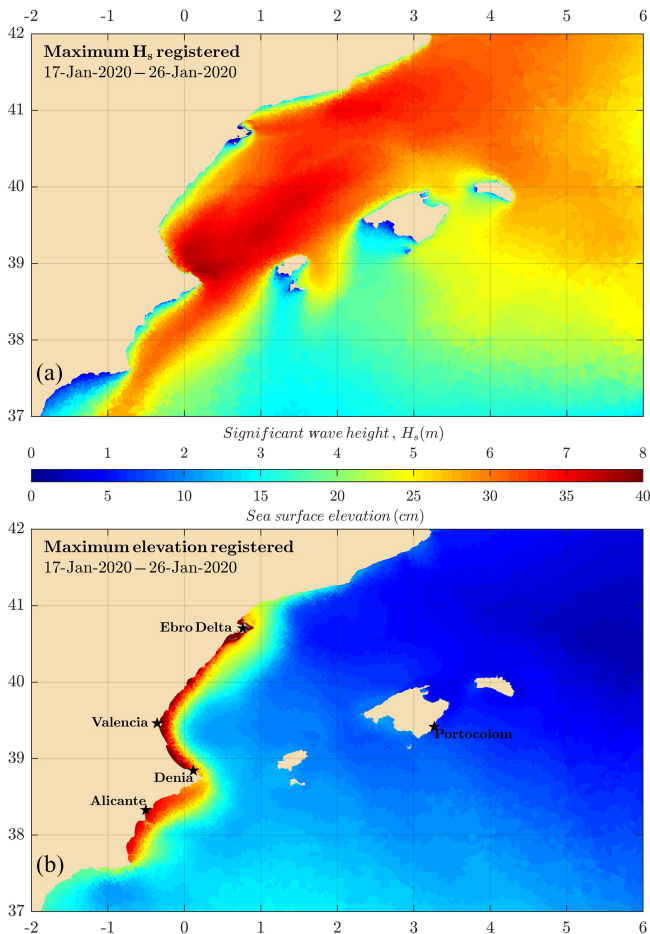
-2 -1 0 1 2 3 4 5 6

42
41
40
39
38
37

**Maximum $H_s$ registered**
17-Jan-2020 – 26-Jan-2020

(a)

0 1 2 3 4 5 6 7 8

*Significant wave height*, $H_s(m)$

0 5 10 15 20 25 30 35 40

*Sea surface elevation* $(cm)$

42
41
40
39
38
37

**Maximum elevation registered**
17-Jan-2020 – 26-Jan-2020

Ebro Delta
Valencia
Portocolom
Denia
Alicante

(b)

-2 -1 0 1 2 3 4 5 6